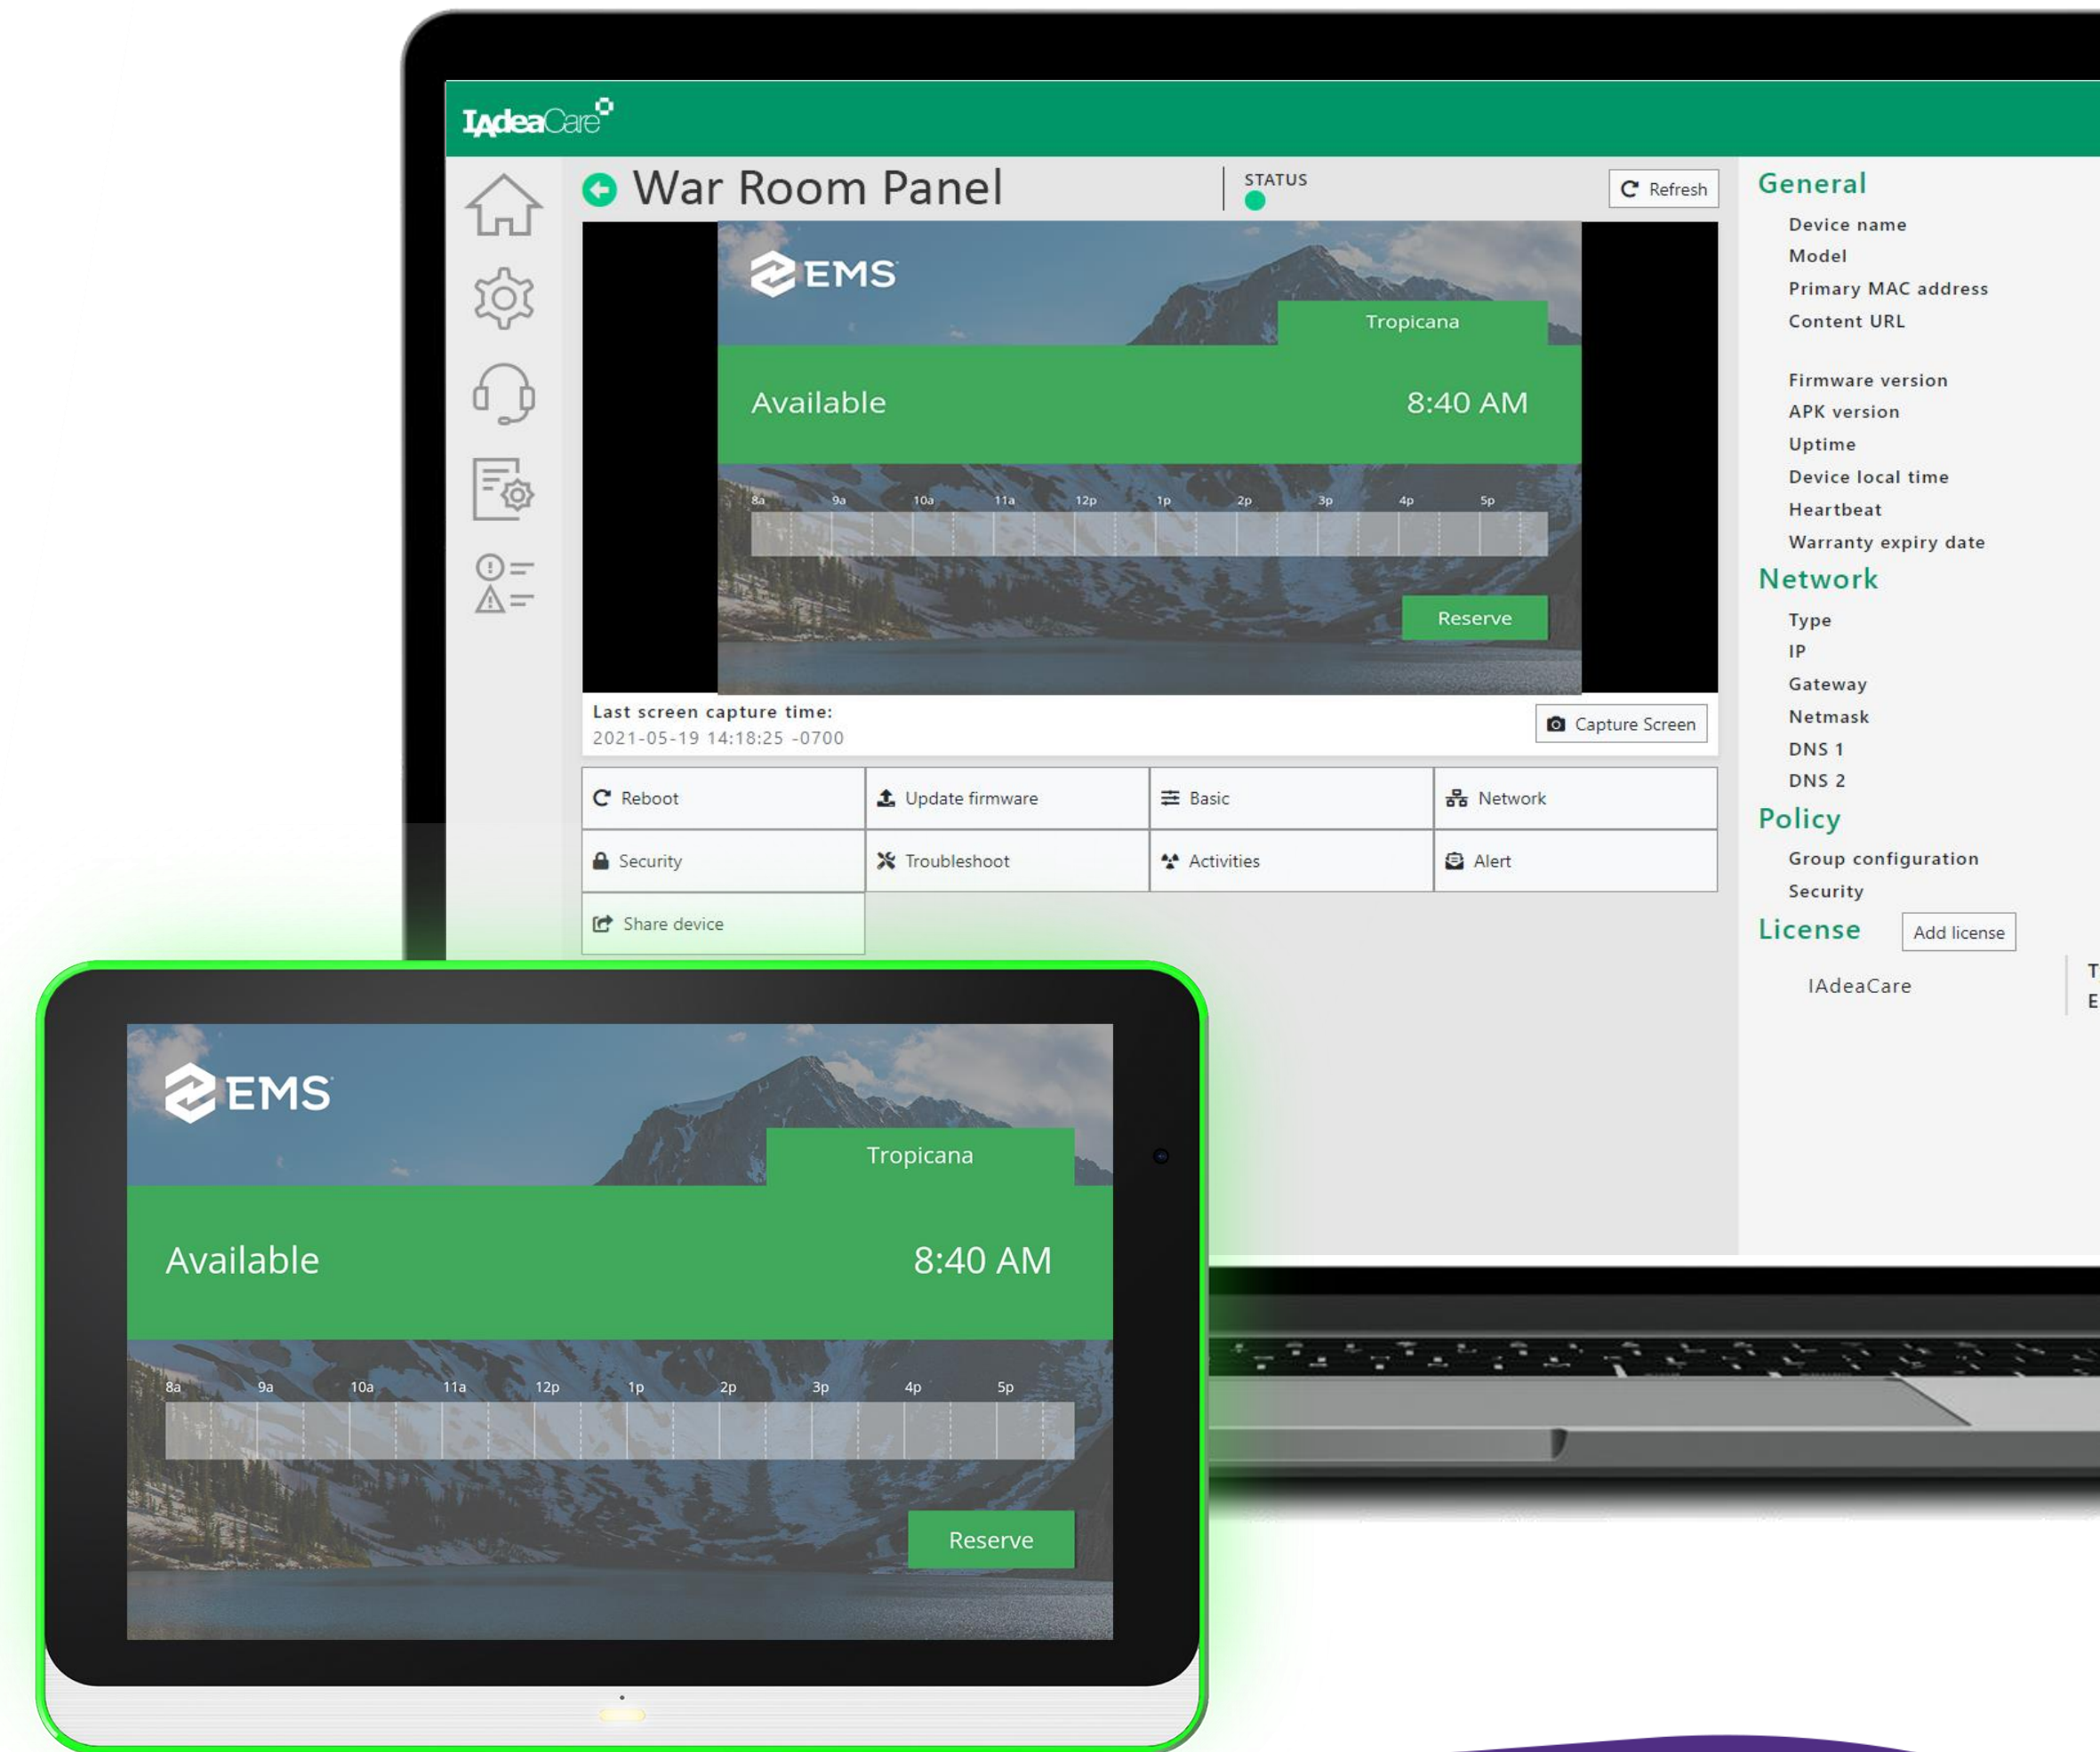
IAdeaCare

War Room Panel

STATUS

Refresh

EMS

Tropicana

Available

8:40 AM

8a 9a 10a 11a 12p 1p 2p 3p 4p 5p

Reserve

Last screen capture time:
2021-05-19 14:18:25 -0700

Capture Screen

| Reboot | Update firmware | Basic | Network |
|---|---|---|---|
| Security | Troubleshoot | Activities | Alert |
| Share device | | | |

General
Device name
Model
Primary MAC address
Content URL
Firmware version
APK version
Uptime
Device local time
Heartbeat
Warranty expiry date

Network
Type
IP
Gateway
Netmask
DNS 1
DNS 2

Policy
Group configuration
Security

License
Add license

IAdeaCare

T
E

EMS

Tropicana

Available

8:40 AM

8a 9a 10a 11a 12p 1p 2p 3p 4p 5p

Reserve